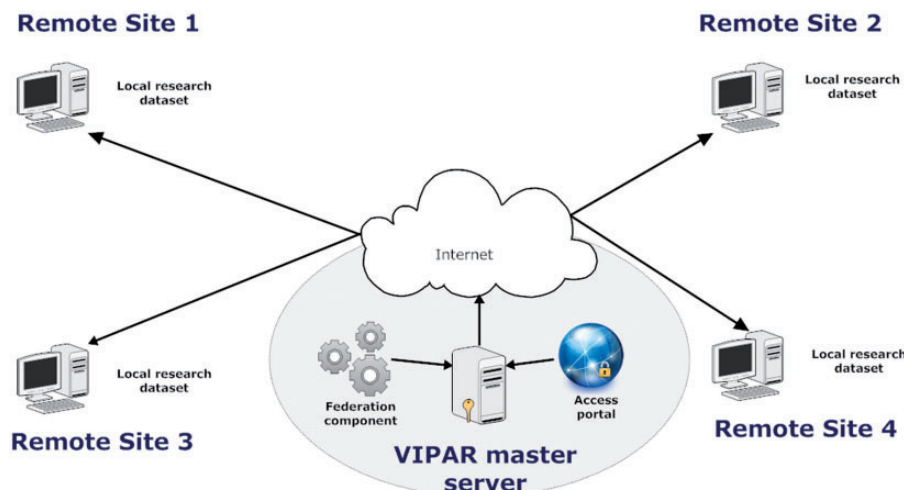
Remote Site 1

Local research dataset

Remote Site 2

Local research dataset

Internet

Local research dataset

Federation component

Access portal

Local research dataset

Remote Site 3

Remote Site 4

VIPAR master server